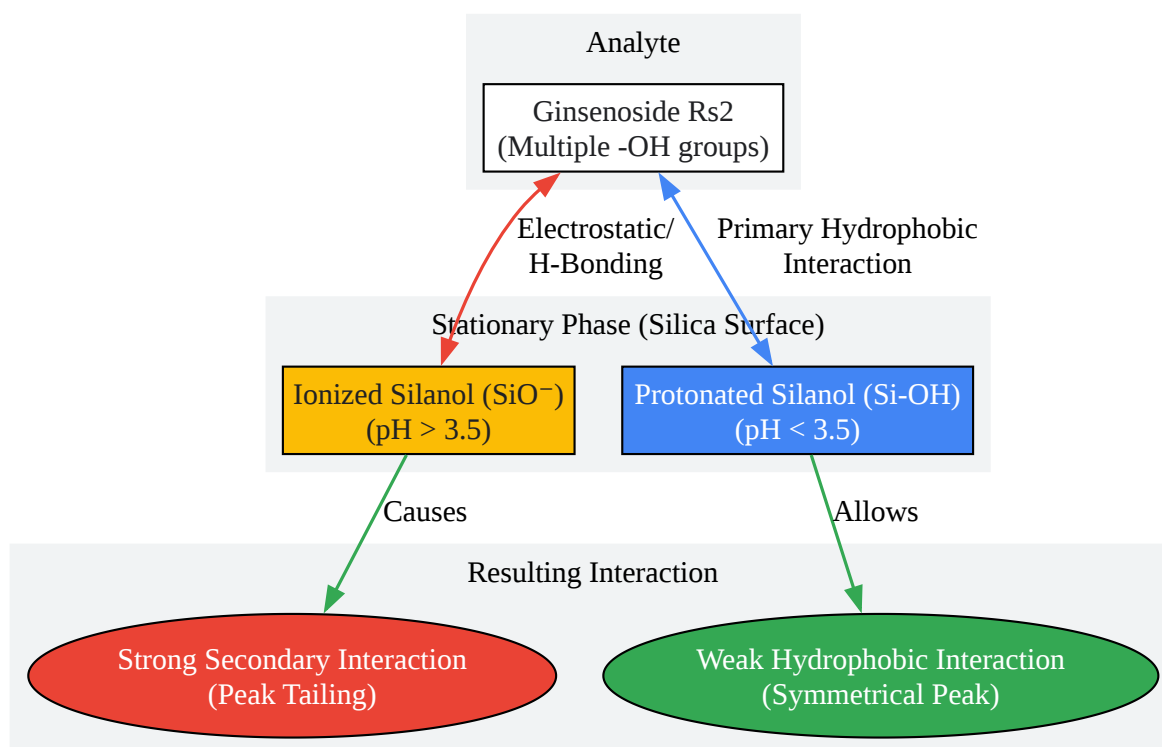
Analyte

Ginsenoside Rs2
(Multiple -OH groups)

Electrostatic/
H-Bonding

Primary Hydrophobic
Interaction

Stationary Phase (Silica Surface)

Ionized Silanol (SiO⁻)
(pH > 3.5)

Protonated Silanol (Si-OH)
(pH < 3.5)

Causes

Allows

Resulting Interaction

Strong Secondary Interaction
(Peak Tailing)

Weak Hydrophobic Interaction
(Symmetrical Peak)